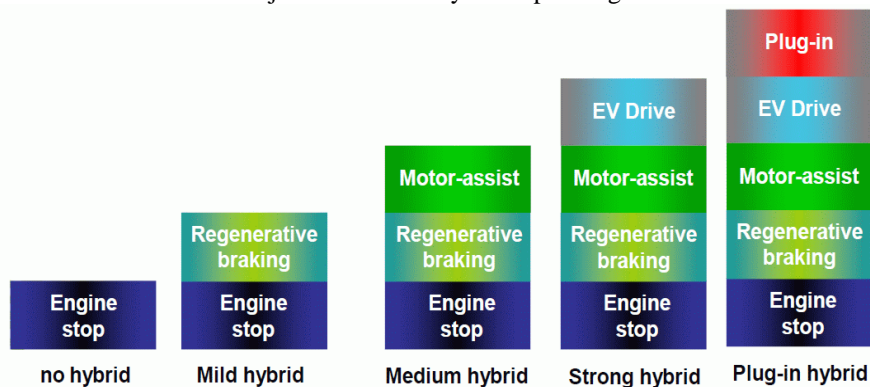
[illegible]

Plug-in

EV Drive

EV Drive

Motor-assist

Motor-assist

Motor-assist

Regenerative braking

Regenerative braking

Regenerative braking

Regenerative braking

Engine stop

Engine stop

Engine stop

Engine stop

Engine stop

no hybrid

Mild hybrid

Medium hybrid

Strong hybrid

Plug-in hybrid